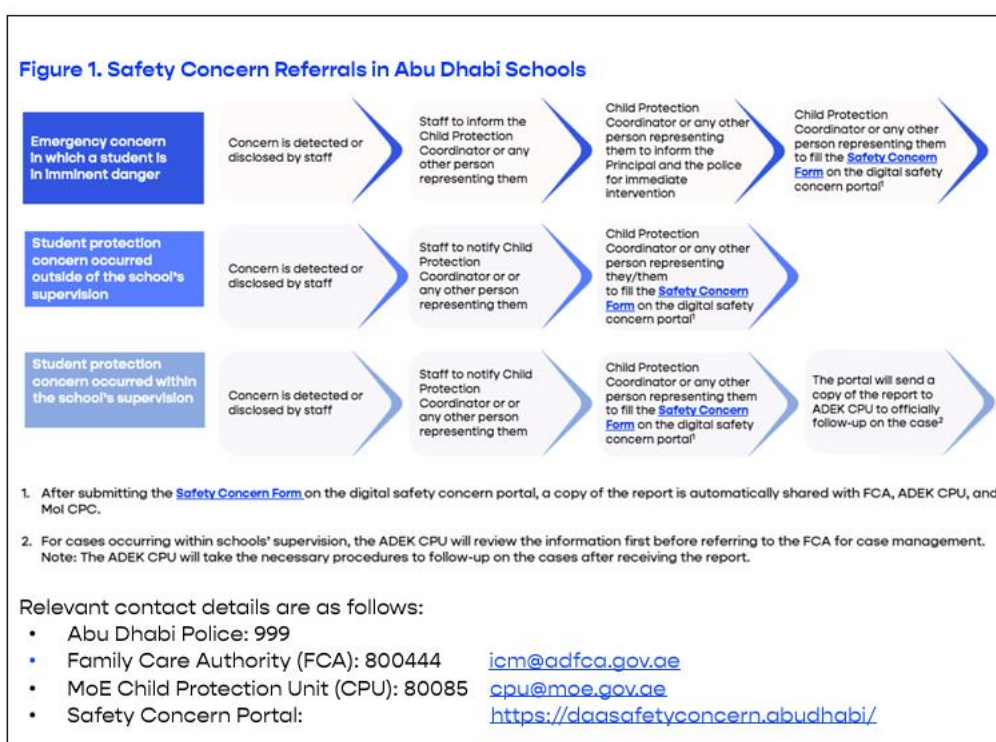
Figure 1. Safety Concern Referrals in Abu Dhabi Schools

Emergency concern in which a student is in imminent danger

Concern is detected or disclosed by staff

Staff to inform the Child Protection Coordinator or any other person representing them

Child Protection Coordinator or any other person representing them to inform the Principal and the police for immediate intervention

Child Protection Coordinator or any other person representing them to fill the Safety Concern Form on the digital safety concern portal¹

Student protection concern occurred outside of the school's supervision

Concern is detected or disclosed by staff

Staff to notify Child Protection Coordinator or or any other person representing them

Child Protection Coordinator or any other person representing they/them to fill the Safety Concern Form on the digital safety concern portal¹

Student protection concern occurred within the school's supervision

Concern is detected or disclosed by staff

Staff to notify Child Protection Coordinator or or any other person representing them

Child Protection Coordinator or any other person representing them to fill the Safety Concern Form on the digital safety concern portal¹

The portal will send a copy of the report to ADEK CPU to officially follow-up on the case²

1. After submitting the Safety Concern Form on the digital safety concern portal, a copy of the report is automatically shared with FCA, ADEK CPU, and MoI CPC.

2. For cases occurring within schools' supervision, the ADEK CPU will review the information first before referring to the FCA for case management. Note: The ADEK CPU will take the necessary procedures to follow-up on the cases after receiving the report.

Relevant contact details are as follows:
• Abu Dhabi Police: 999
• Family Care Authority (FCA): 800444 icm@adfca.gov.ae
• MoE Child Protection Unit (CPU): 80085 cpu@moe.gov.ae
• Safety Concern Portal: https://daasafetyconcern.abudhabi/